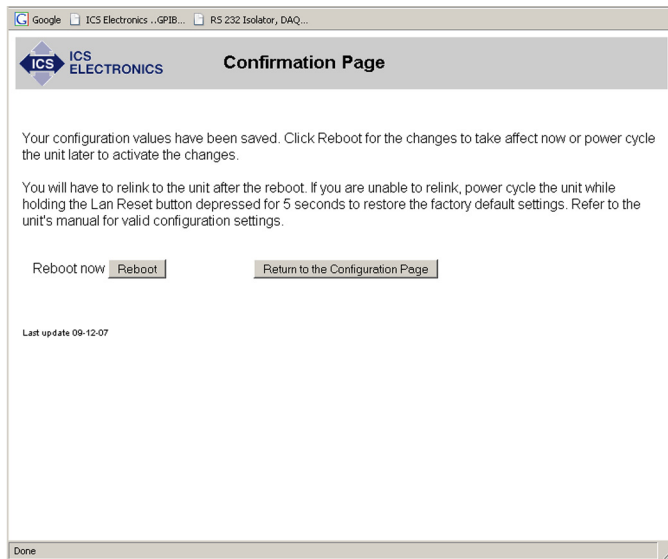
Google ICS Electronics ..GPIB... RS 232 Isolator, DAQ...

ICS ICS ELECTRONICS

Confirmation Page

Your configuration values have been saved. Click Reboot for the changes to take affect now or power cycle the unit later to activate the changes.

You will have to relink to the unit after the reboot. If you are unable to relink, power cycle the unit while holding the Lan Reset button depressed for 5 seconds to restore the factory default settings. Refer to the unit's manual for valid configuration settings.

Reboot now Reboot

Return to the Configuration Page

Last update 09-12-07

Done